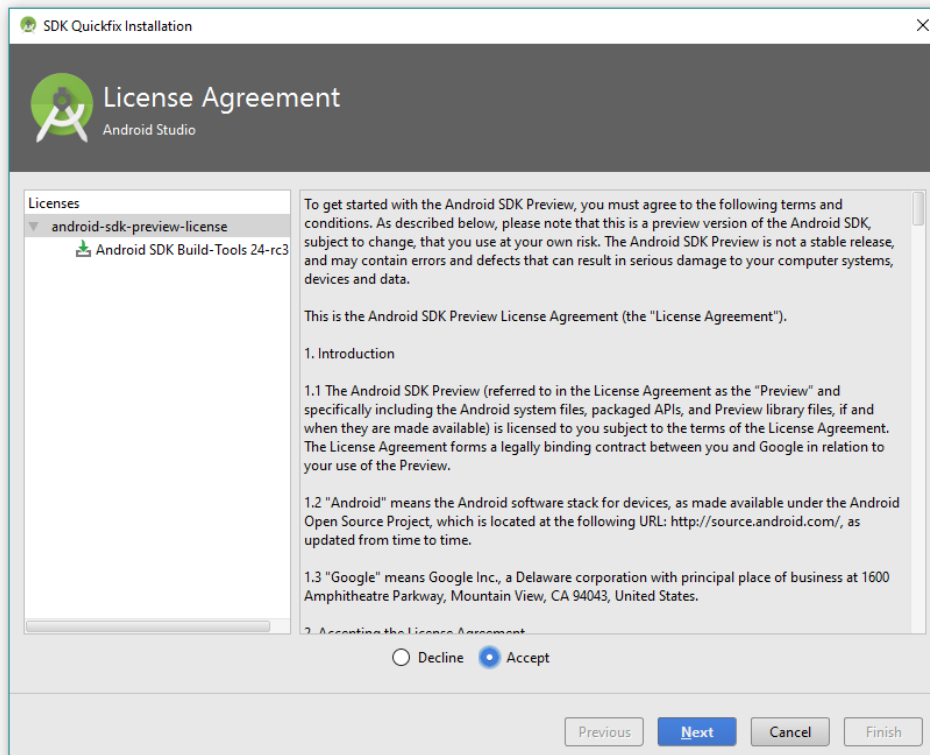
SDK Quickfix Installation

License Agreement
Android Studio

Licenses
android-sdk-preview-license
Android SDK Build-Tools 24-rc3

To get started with the Android SDK Preview, you must agree to the following terms and conditions. As described below, please note that this is a preview version of the Android SDK, subject to change, that you use at your own risk. The Android SDK Preview is not a stable release, and may contain errors and defects that can result in serious damage to your computer systems, devices and data.

This is the Android SDK Preview License Agreement (the "License Agreement").

1. Introduction

1.1 The Android SDK Preview (referred to in the License Agreement as the "Preview" and specifically including the Android system files, packaged APIs, and Preview library files, if and when they are made available) is licensed to you subject to the terms of the License Agreement. The License Agreement forms a legally binding contract between you and Google in relation to your use of the Preview.

1.2 "Android" means the Android software stack for devices, as made available under the Android Open Source Project, which is located at the following URL: http://source.android.com/, as updated from time to time.

1.3 "Google" means Google Inc., a Delaware corporation with principal place of business at 1600 Amphitheatre Parkway, Mountain View, CA 94043, United States.

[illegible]

Decline
Accept

Previous
Next
Cancel
Finish